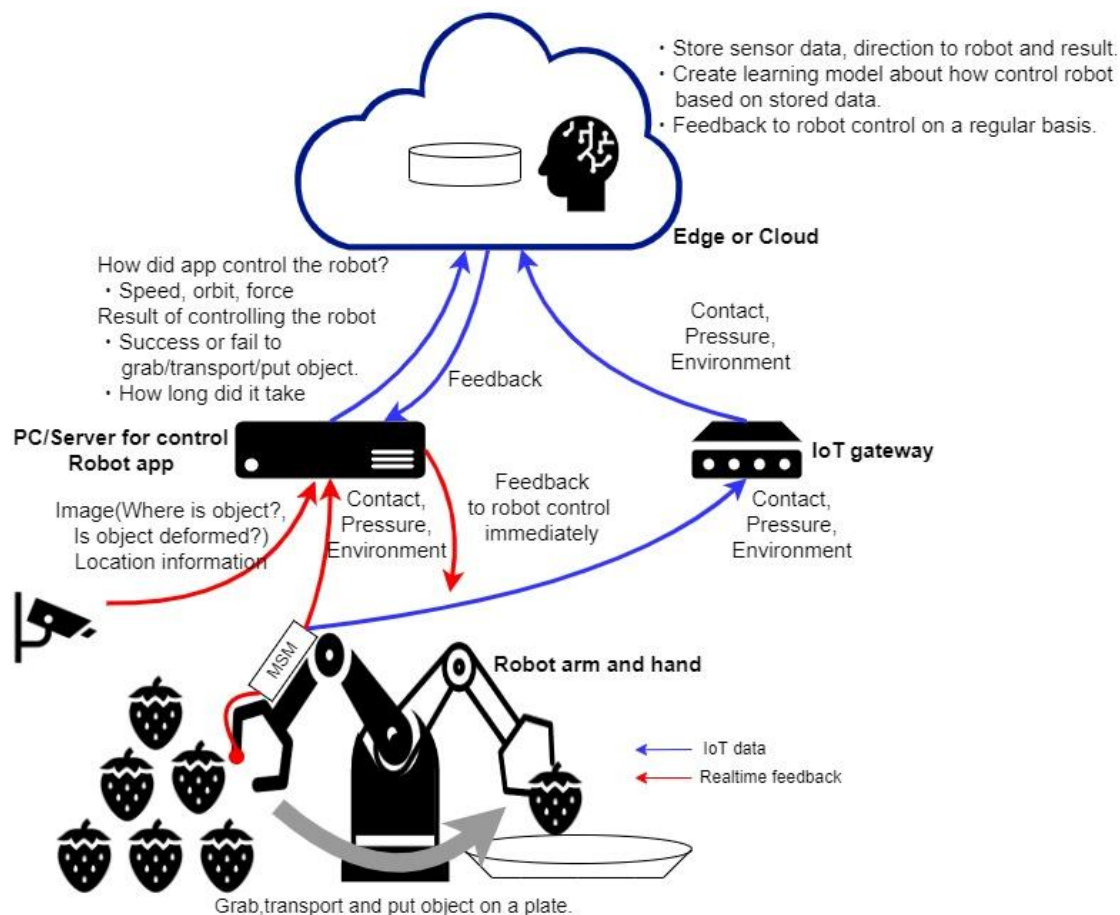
・Store sensor data, direction to robot and result.
・Create learning model about how control robot based on stored data.
・Feedback to robot control on a regular basis.

Edge or Cloud

How did app control the robot?
・Speed, orbit, force
Result of controlling the robot
・Success or fail to grab/transport/put object.
・How long did it take

Feedback

Contact, Pressure, Environment

PC/Server for control Robot app

IoT gateway

Image(Where is object?, Is object deformed?) Location information

Contact, Pressure, Environment

Feedback to robot control immediately

Contact, Pressure, Environment

MSM

Robot arm and hand

IoT data
Realtime feedback

Grab,transport and put object on a plate.